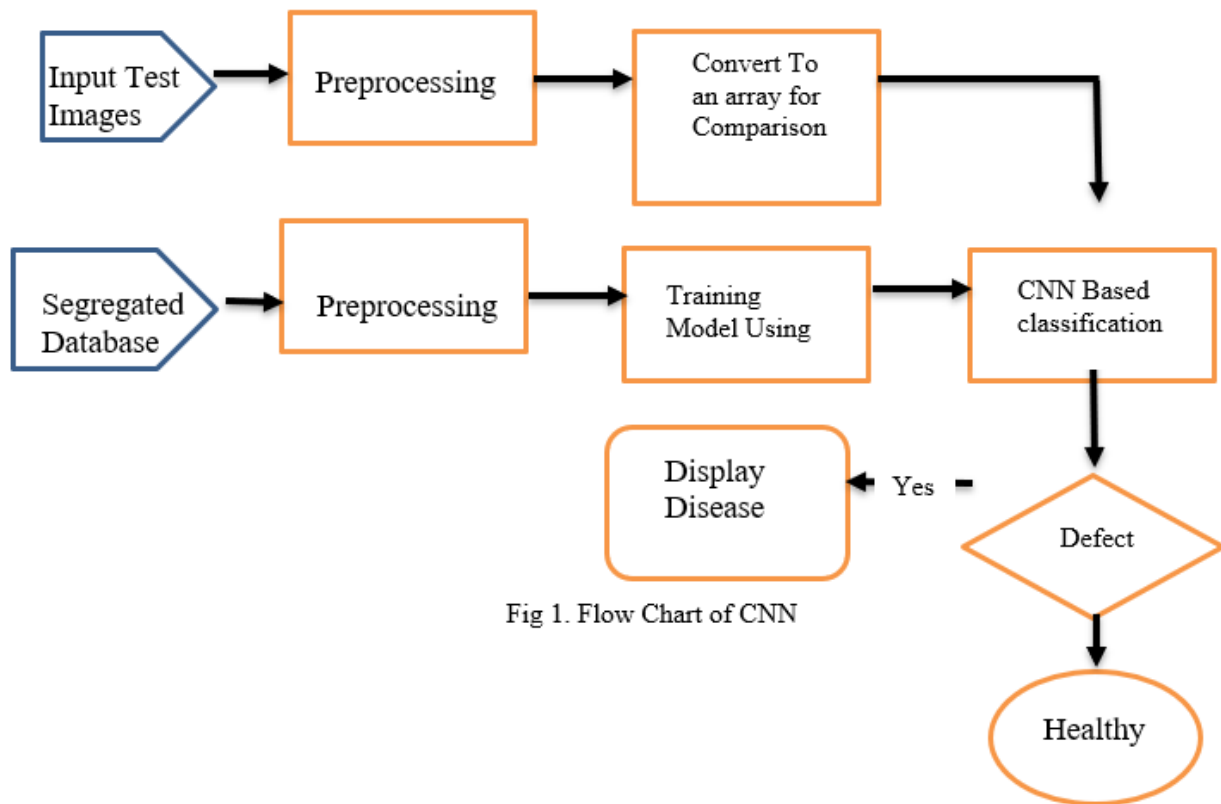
Input Test Images

Preprocessing

Convert To an array for Comparison

Segregated Database

Preprocessing

Training Model Using

CNN Based classification

Display Disease

Yes

Defect

Fig 1. Flow Chart of CNN

Healthy